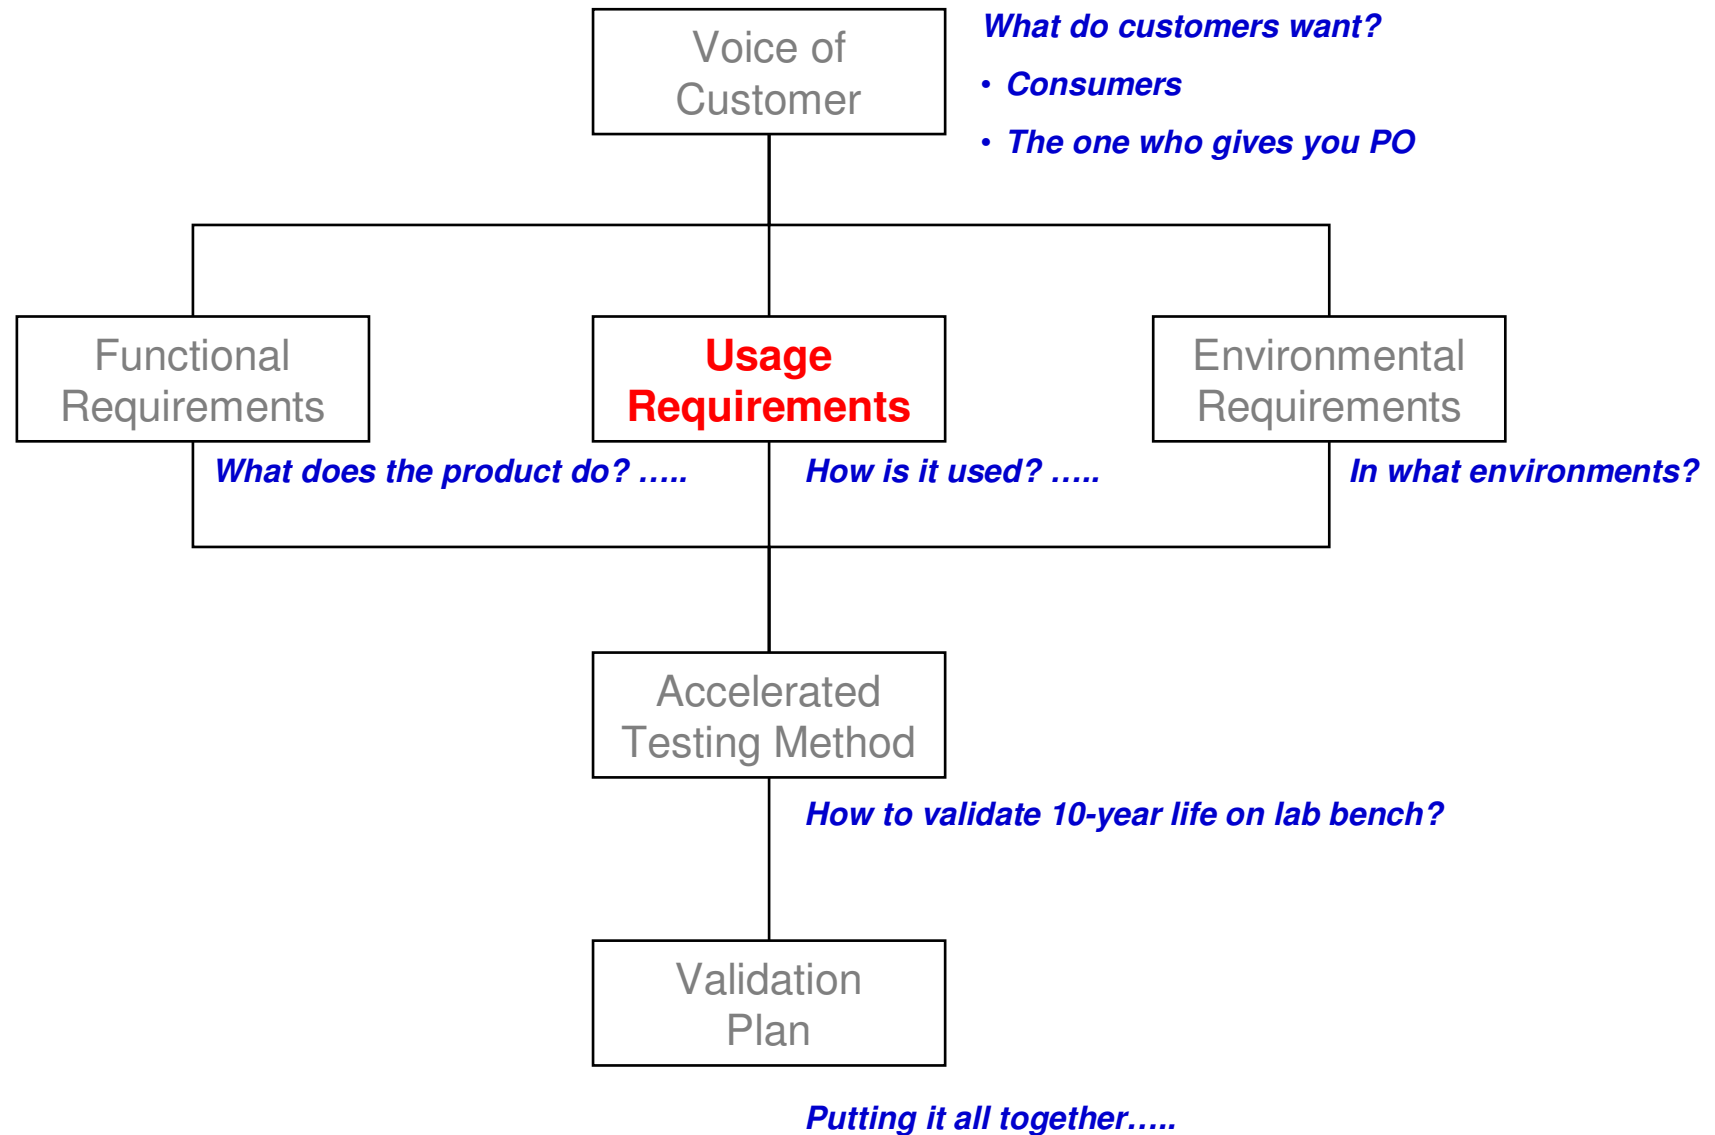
Voice of Customer

What do customers want?

• Consumers

• The one who gives you PO

Functional Requirements

Usage Requirements

Environmental Requirements

What does the product do? …..

How is it used? …..

In what environments?

Accelerated Testing Method

How to validate 10-year life on lab bench?

Validation Plan

Putting it all together…..